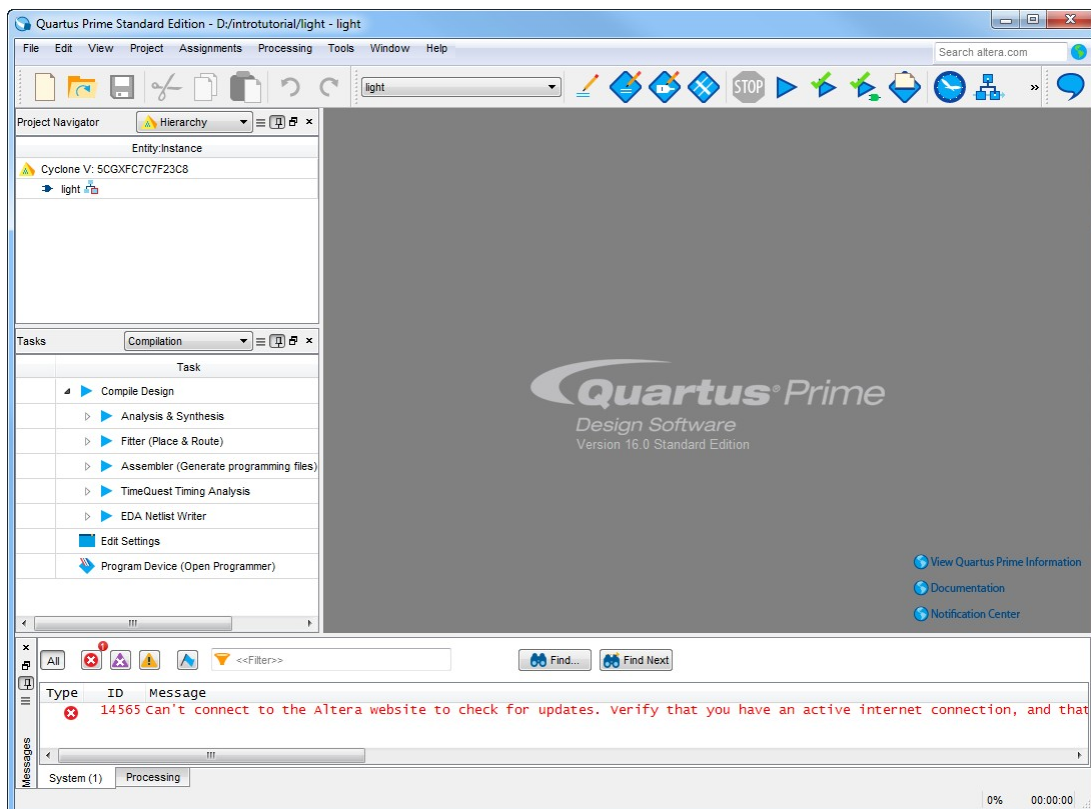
Quartus Prime Standard Edition - D:/introtutorial/light - light

File Edit View Project Assignments Processing Tools Window Help

Search altera.com

light

STOP

Project Navigator Hierarchy

Entity:Instance

Cyclone V: 5CGXFC7C7F23C8

light

Tasks Compilation

Task

Compile Design

Analysis & Synthesis

Fitter (Place & Route)

Assembler (Generate programming files)

TimeQuest Timing Analysis

EDA Netlist Writer

Edit Settings

Program Device (Open Programmer)

Quartus Prime
Design Software
Version 16.0 Standard Edition

View Quartus Prime Information

Documentation

Notification Center

All

<<Filter>>

Find...

Find Next

| Type | ID | Message |
|---|---|---|
| | 14565 | Can't connect to the Altera website to check for updates. Verify that you have an active internet connection, and that |

Messages

System (1) Processing

0% 00:00:00